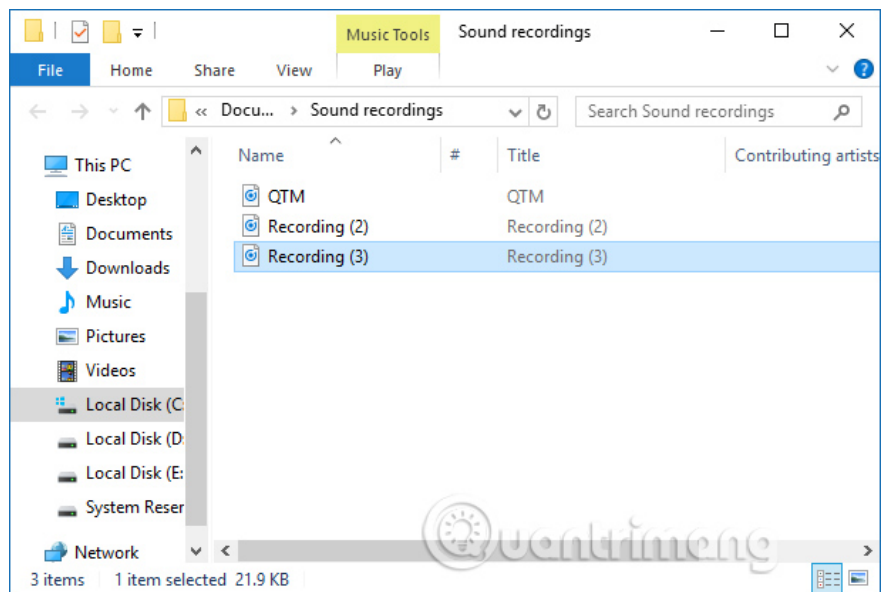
Music Tools Sound recordings

File Home Share View Play

« Docu... › Sound recordings

Search Sound recordings

This PC
Desktop
Documents
Downloads
Music
Pictures
Videos
Local Disk (C
Local Disk (D:
Local Disk (E:
System Reser
Network

| Name | # | Title | Contributing artists |
|---|---|---|---|
| QTM | | QTM | |
| Recording (2) | | Recording (2) | |
| Recording (3) | | Recording (3) | |

3 items 1 item selected 21.9 KB

quantrimang